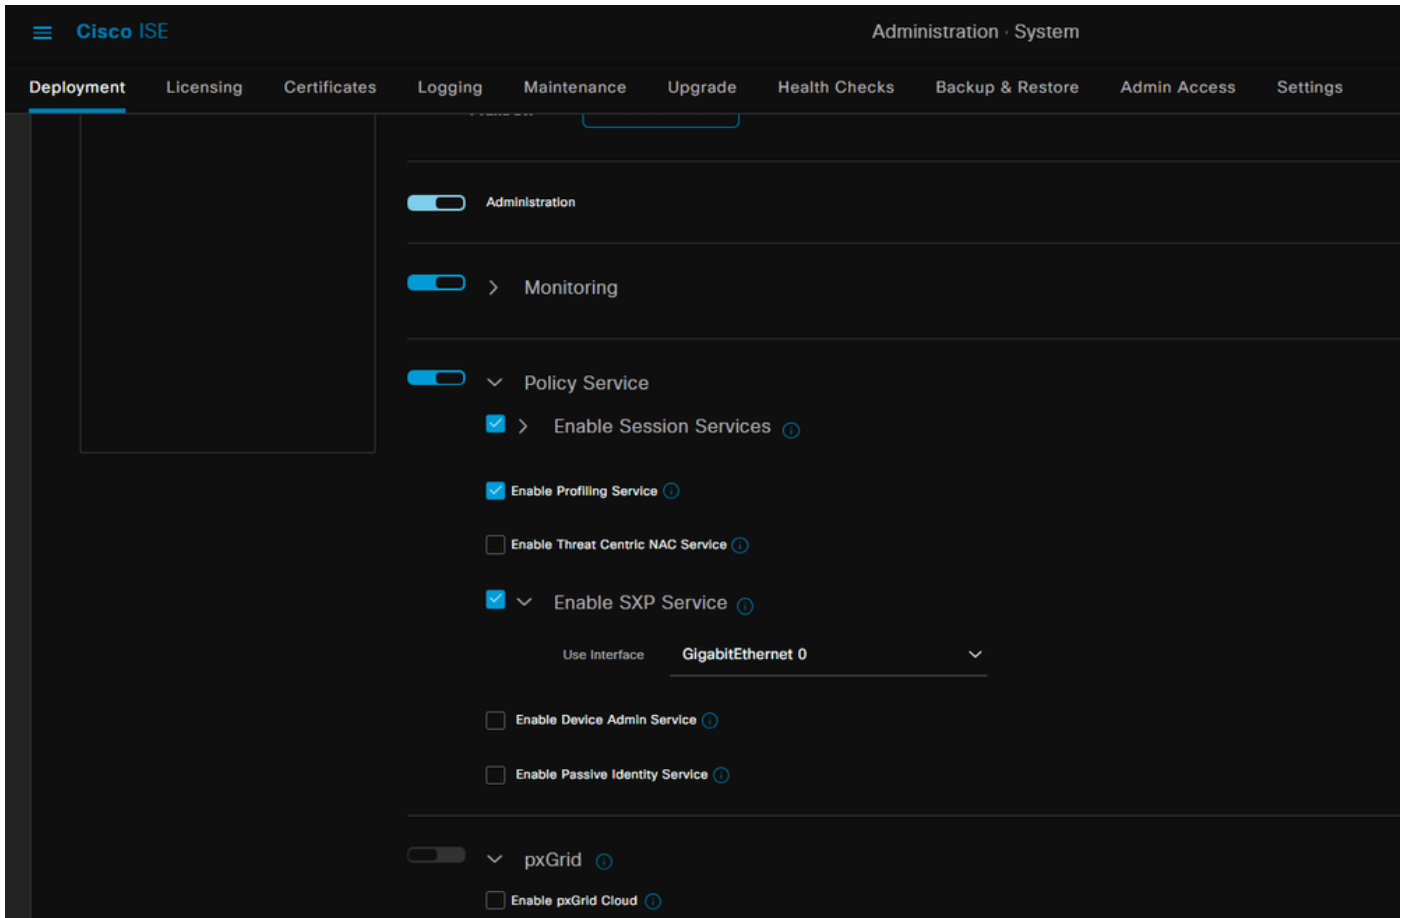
Cisco ISE

Administration · System

Deployment Licensing Certificates Logging Maintenance Upgrade Health Checks Backup & Restore Admin Access Settings

Administration

Monitoring

Policy Service

Enable Session Services

Enable Profiling Service

Enable Threat Centric NAC Service

Enable SXP Service

Use Interface GigabitEthernet 0

Enable Device Admin Service

Enable Passive Identity Service

pxGrid

Enable pxGrid Cloud